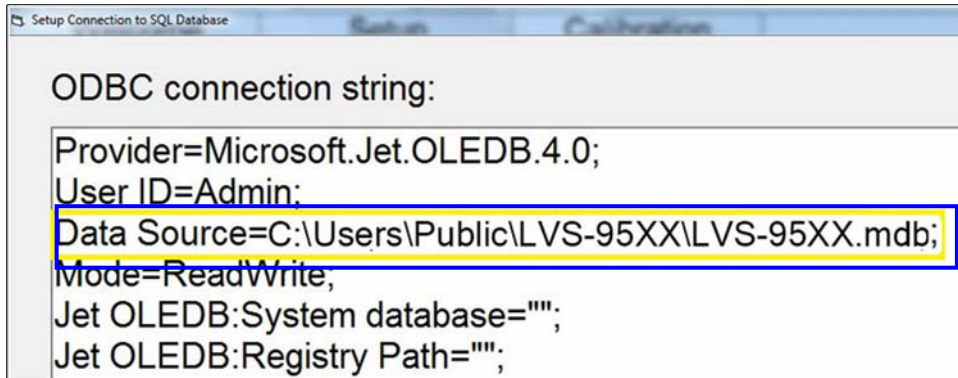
Setup Connection to SQL Database

Setup

Calibration

ODBC connection string:

Provider=Microsoft.Jet.OLEDB.4.0;
User ID=Admin;
Data Source=C:\Users\Public\LVS-95XX\LVS-95XX.mdb;
Mode=ReadWrite;
Jet OLEDB:System database="";
Jet OLEDB:Registry Path="";